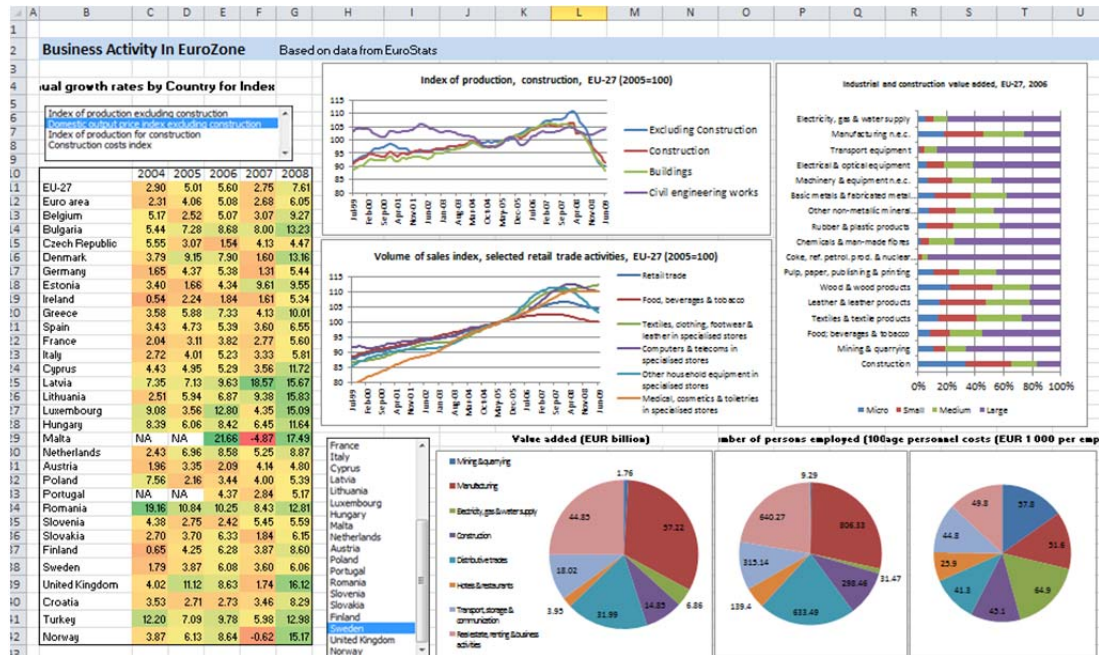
| | A | B | C | D | E | F | G | H | I | J | K | L | M | N | O | P | Q | R | S | T | U |
|---|---|---|---|---|---|---|---|---|---|---|---|---|---|---|---|---|---|---|---|---|---|

Business Activity In EuroZone Based on data from EuroStats

ual growth rates by Country for Index

Index of production excluding construction
Domestic output price index excluding construction
Index of production for construction
Construction costs index

| | 2004 | 2005 | 2006 | 2007 | 2008 |
|---|---|---|---|---|---|
| EU-27 | 2.90 | 5.01 | 5.60 | 2.75 | 7.61 |
| Euro area | 2.31 | 4.06 | 5.08 | 2.68 | 6.05 |
| Belgium | 5.17 | 2.52 | 5.07 | 3.07 | 9.27 |
| Bulgaria | 5.44 | 7.28 | 8.68 | 8.00 | 13.23 |
| Czech Republic | 5.55 | 3.07 | 1.54 | 4.13 | 4.47 |
| Denmark | 3.79 | 9.15 | 7.90 | 1.60 | 13.16 |
| Germany | 1.65 | 4.37 | 5.38 | 1.31 | 5.44 |
| Estonia | 3.40 | 1.66 | 4.34 | 9.61 | 9.55 |
| Ireland | 0.54 | 2.24 | 1.84 | 1.61 | 5.34 |
| Greece | 3.58 | 5.88 | 7.33 | 4.13 | 10.01 |
| Spain | 3.43 | 4.73 | 5.39 | 3.60 | 6.55 |
| France | 2.04 | 3.11 | 3.82 | 2.77 | 5.60 |
| Italy | 2.72 | 4.01 | 5.23 | 3.33 | 5.81 |
| Cyprus | 4.43 | 4.95 | 5.29 | 3.56 | 11.72 |
| Latvia | 7.35 | 7.13 | 9.63 | 18.57 | 15.67 |
| Lithuania | 2.51 | 5.94 | 6.87 | 9.38 | 15.83 |
| Luxembourg | 9.08 | 3.56 | 12.80 | 4.35 | 15.09 |
| Hungary | 8.39 | 6.06 | 8.42 | 6.45 | 11.64 |
| Malta | NA | NA | 21.66 | -4.87 | 17.49 |
| Netherlands | 2.43 | 6.96 | 8.58 | 5.25 | 8.87 |
| Austria | 1.96 | 3.35 | 2.09 | 4.14 | 4.80 |
| Poland | 7.56 | 2.16 | 3.44 | 4.00 | 5.39 |
| Portugal | NA | NA | 4.37 | 2.84 | 5.17 |
| Romania | 19.16 | 10.84 | 10.25 | 8.43 | 12.81 |
| Slovenia | 4.38 | 2.75 | 2.42 | 5.45 | 5.59 |
| Slovakia | 2.70 | 3.70 | 6.33 | 1.84 | 6.15 |
| Finland | 0.65 | 4.25 | 6.28 | 3.87 | 8.60 |
| Sweden | 1.79 | 3.87 | 6.08 | 3.60 | 6.06 |
| United Kingdom | 4.02 | 11.12 | 8.63 | 1.74 | 16.12 |
| Croatia | 3.53 | 2.71 | 2.73 | 3.46 | 8.29 |
| Turkey | 12.20 | 7.09 | 9.78 | 5.98 | 12.98 |
| Norway | 3.87 | 6.13 | 8.64 | -0.62 | 15.17 |

Index of production, construction, EU-27 (2005=100)
115 110 105 100 95 90 85 80
Jul-99 Feb-00 Sep-00 Apr-01 Nov-01 Jun-02 Jan-03 Aug-03 Mar-04 Oct-04 May-05 Dec-05 Jul-06 Feb-07 Sep-07 Apr-08 Nov-08
Excluding Construction
Construction
Buildings
Civil engineering works

Volume of sales index, selected retail trade activities, EU-27 (2005=100)
115 110 105 100 95 90 85 80
Jul-99 Feb-00 Sep-00 Apr-01 Nov-01 Jun-02 Jan-03 Aug-03 Mar-04 Oct-04 May-05 Dec-05 Jul-06 Feb-07 Sep-07 Apr-08 Nov-08
Retail trade
Food, beverages & tobacco
Textiles, clothing, footwear & leather in specialised stores
Computers & telecoms in specialised stores
Other household equipment in specialised stores
Medical, cosmetics & toiletries in specialised stores

Industrial and construction value added, EU-27, 2006
Electricity, gas & water supply
Manufacturing n.e.c.
Transport equipment
Electrical & optical equipment
Machinery & equipment n.e.c.
Basic metals & fabricated metal...
Other non-metallic mineral...
Rubber & plastic products
Chemicals & man-made fibres
Coke, ref. petrol. prod. & nuclear...
Pulp, paper, publishing & printing
Wood & wood products
Leather & leather products
Textiles & textile products
Food, beverages & tobacco
Mining & quarrying
Construction
0% 20% 40% 60% 80% 100%
Micro Small Medium Large

France
Italy
Cyprus
Latvia
Lithuania
Luxembourg
Hungary
Malta
Netherlands
Austria
Poland
Portugal
Romania
Slovenia
Slovakia
Finland
Sweden
United Kingdom
Norway

Value added (EUR billion)
Mining &quarrying
Manufacturing
Electricity, gas & water supply
Construction
Distributive trades
Hotels & restaurants
Transport, storage & communication
Real estate, renting & business activities
1.76
57.22
6.86
14.83
31.99
3.95
18.02
44.85

mber of persons employed (100
9.29
806.33
31.47
298.46
633.49
139.4
315.14
640.27

age personnel costs (EUR 1 000 per emp
57.8
31.6
64.9
45.1
41.3
25.9
44.8
49.3